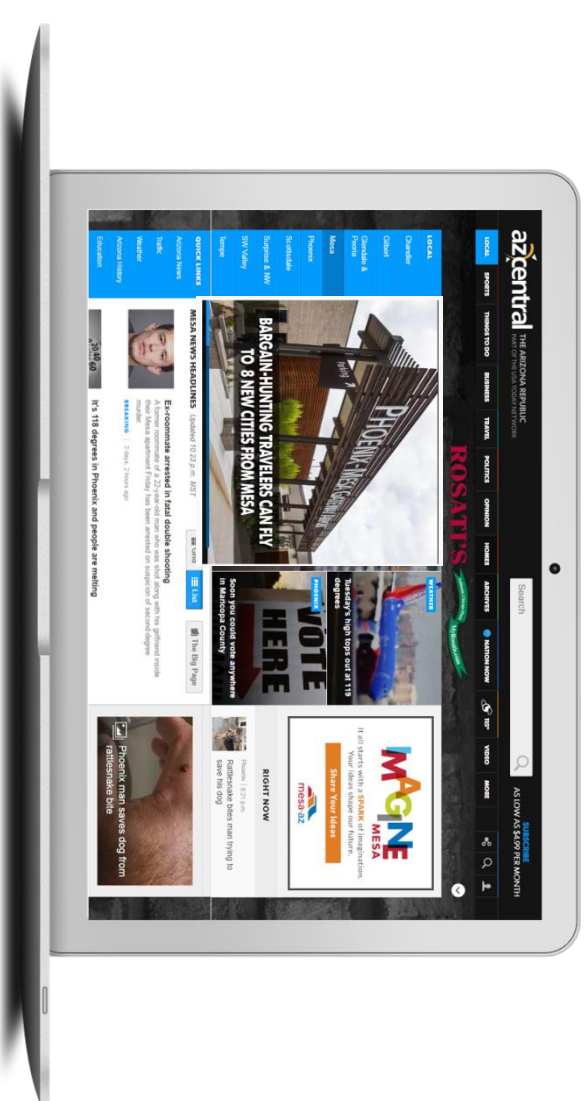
azcentral THE ARIZONA REPUBLIC PART OF THE USA TODAY NETWORK

SUBSCRIBE AS LOW AS $4.99 PER MONTH

LOCAL SPORTS THINGS TO DO BUSINESS TRAVEL POLITICS OPINION HOMES ARCHIVES NATION NOW VIDEO MORE

Search

ROSATI'S

LOCAL
Chandler
Gilbert
Glendale & Peoria
Mesa
Phoenix
Scottsdale
Surprise & NW
SW Valley
Tempe

QUICK LINKS
Arizona News
Traffic
Weather
Arizona History
Education

BARGAIN-HUNTING TRAVELERS CAN FLY TO 8 NEW CITIES FROM MESA

WEATHER
Tuesday's high tops out at 119 degrees

PHOENIX
Soon you could vote anywhere in Maricopa County

VOTE HERE

MESA NEWS HEADLINES Updated 10:23 p.m. MST

List

The Big Page

Ex-roommate arrested in fatal double shooting
A former roommate of a 22-year-old man who was shot along with his girlfriend inside their Mesa apartment Friday has been arrested on suspicion of second-degree murder.

BREAKING | 3 days, 2 hours ago

It's 118 degrees in Phoenix and people are melting

IMAGINE MESA
It all starts with a SPARK of imagination. Your ideas shape our future.
Share Your Ideas
mesa·az

RIGHT NOW
Phoenix | 8:21 p.m.
Rattlesnake bites man trying to save his dog

Phoenix man saves dog from rattlesnake bite